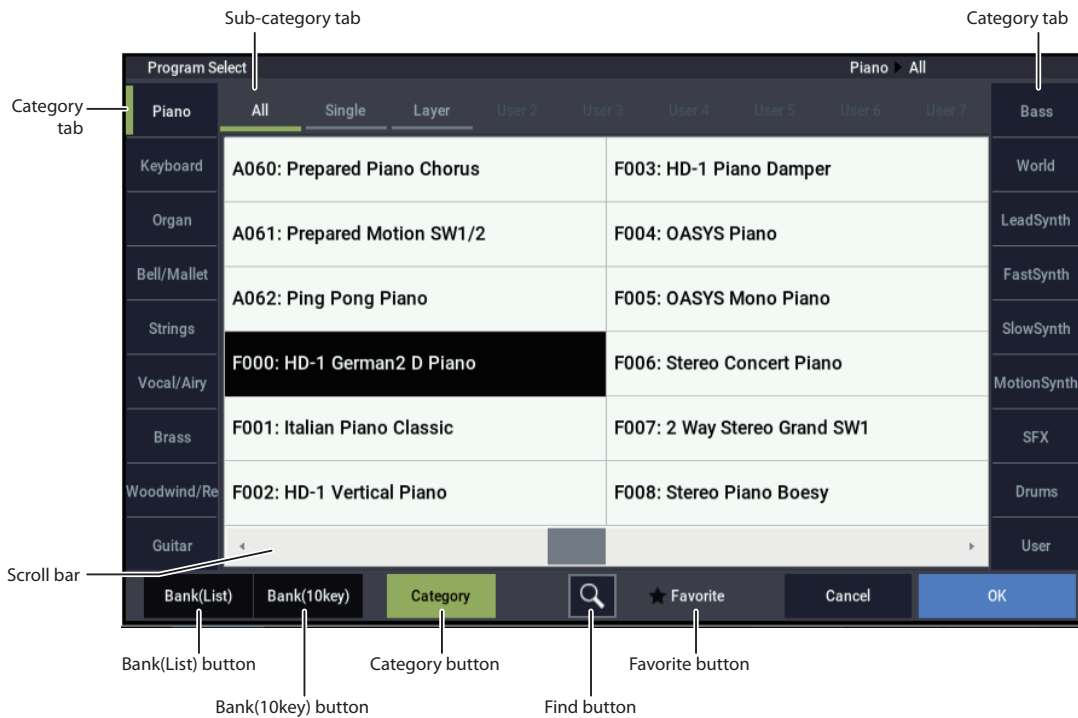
Sub-category tab

Category tab

Program Select

Piano ▸ All

Category tab

Piano

All

Single

Layer

User 2

User 3

User 4

User 5

User 6

User 7

Bass

Keyboard

Organ

Bell/Mallet

Strings

Vocal/Airy

Brass

Woodwind/Re

Guitar

A060: Prepared Piano Chorus

F003: HD-1 Piano Damper

A061: Prepared Motion SW1/2

F004: OASYS Piano

A062: Ping Pong Piano

F005: OASYS Mono Piano

F000: HD-1 German2 D Piano

F006: Stereo Concert Piano

F001: Italian Piano Classic

F007: 2 Way Stereo Grand SW1

F002: HD-1 Vertical Piano

F008: Stereo Piano Boesy

World

LeadSynth

FastSynth

SlowSynth

MotionSynth

SFX

Drums

User

Scroll bar

Bank(List)

Bank(10key)

Category

Favorite

Cancel

OK

Bank(List) button

Category button

Favorite button

Bank(10key) button

Find button